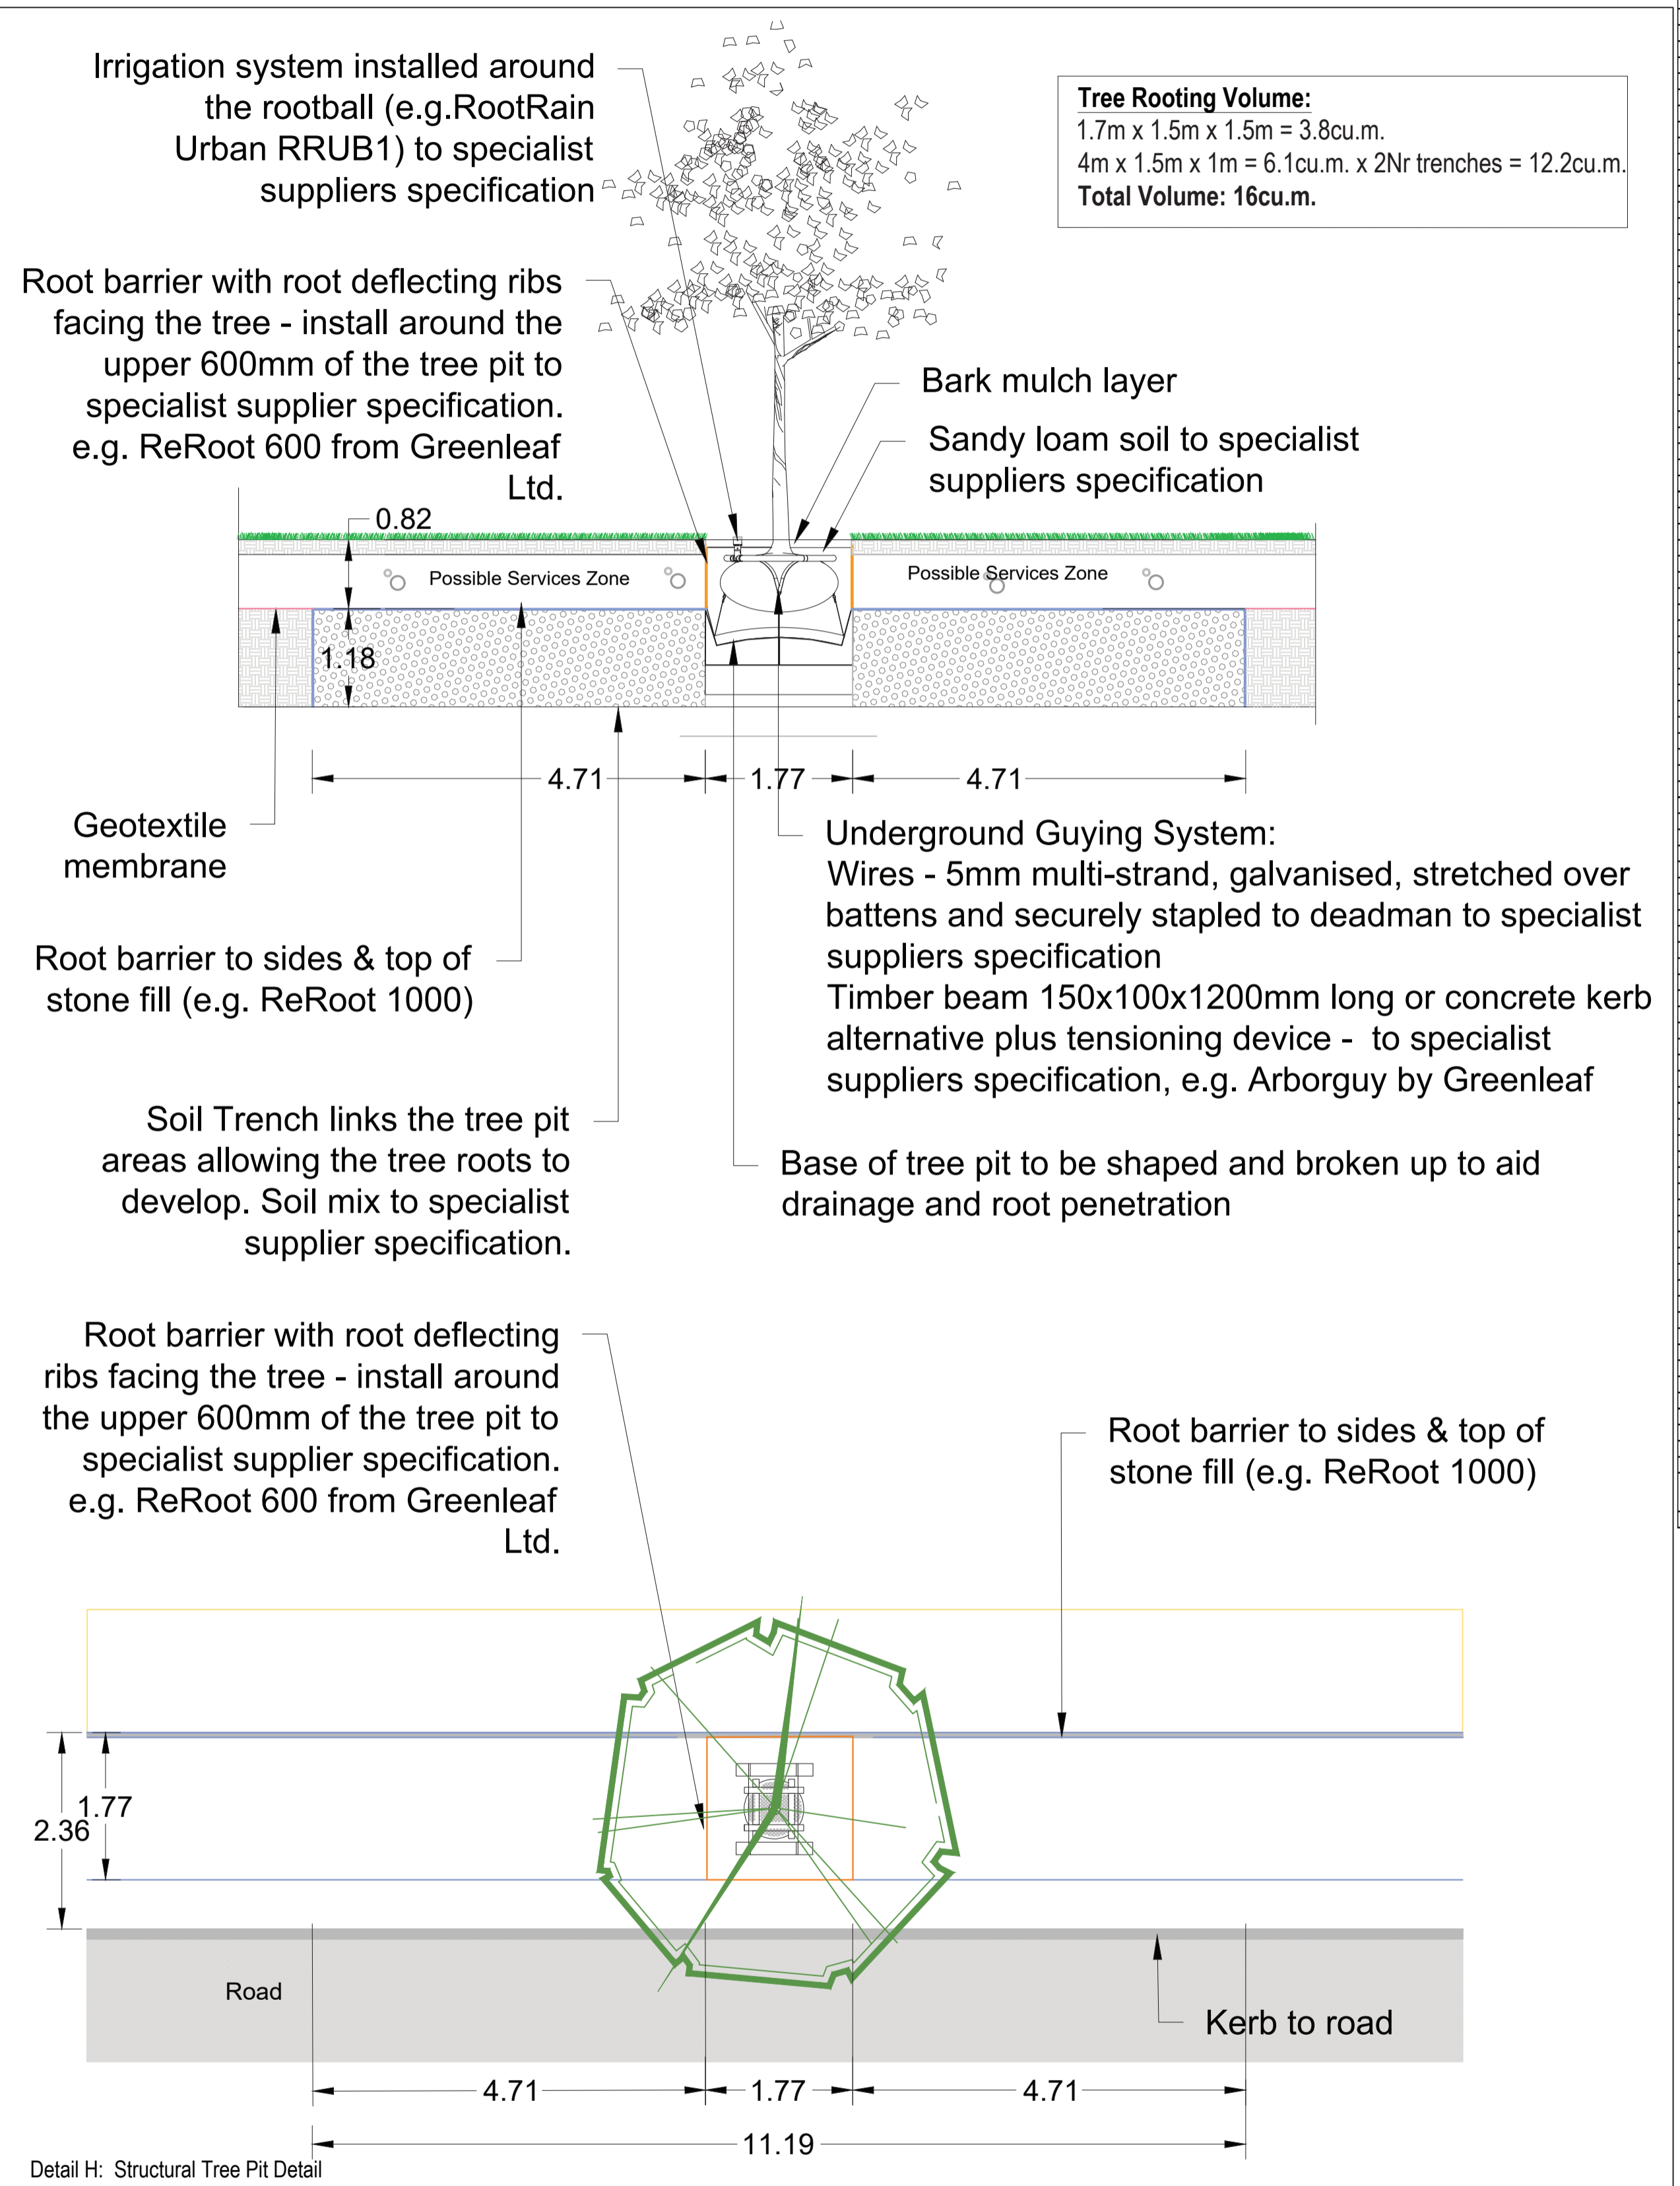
Irrigation system installed around the rootball (e.g.RootRain Urban RRUB1) to specialist suppliers specification

Tree Rooting Volume:
1.7m x 1.5m x 1.5m = 3.8cu.m.
4m x 1.5m x 1m = 6.1cu.m. x 2Nr trenches = 12.2cu.m.
Total Volume: 16cu.m.

Root barrier with root deflecting ribs facing the tree - install around the upper 600mm of the tree pit to specialist supplier specification. e.g. ReRoot 600 from Greenleaf Ltd.

Bark mulch layer

Sandy loam soil to specialist suppliers specification

0.82

Possible Services Zone

Possible Services Zone

1.18

4.71

1.77

4.71

Geotextile membrane

Underground Guying System:
Wires - 5mm multi-strand, galvanised, stretched over battens and securely stapled to deadman to specialist suppliers specification
Timber beam 150x100x1200mm long or concrete kerb alternative plus tensioning device - to specialist suppliers specification, e.g. Arborguy by Greenleaf

Root barrier to sides & top of stone fill (e.g. ReRoot 1000)

Soil Trench links the tree pit areas allowing the tree roots to develop. Soil mix to specialist supplier specification.

Base of tree pit to be shaped and broken up to aid drainage and root penetration

Root barrier with root deflecting ribs facing the tree - install around the upper 600mm of the tree pit to specialist supplier specification. e.g. ReRoot 600 from Greenleaf Ltd.

Root barrier to sides & top of stone fill (e.g. ReRoot 1000)

1.77
2.36

Road

Kerb to road

4.71

1.77

4.71

11.19

Detail H: Structural Tree Pit Detail